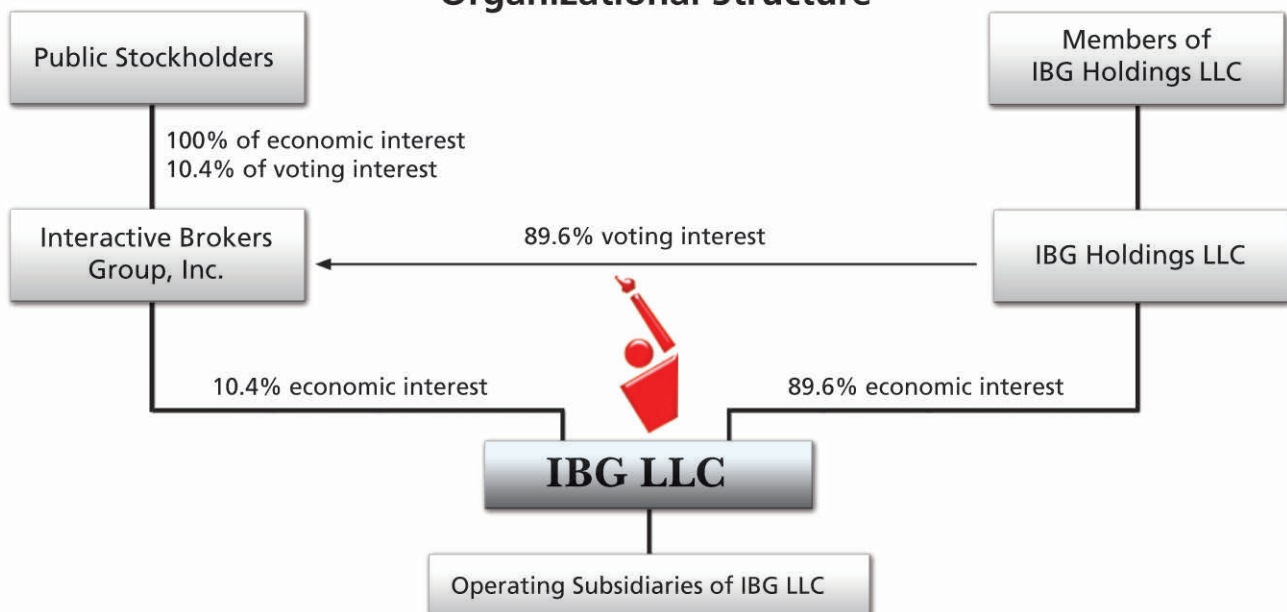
Organizational Structure

Public Stockholders

Members of IBG Holdings LLC

100% of economic interest
10.4% of voting interest

Interactive Brokers Group, Inc.

89.6% voting interest

IBG Holdings LLC

10.4% economic interest

89.6% economic interest

IBG LLC

Operating Subsidiaries of IBG LLC